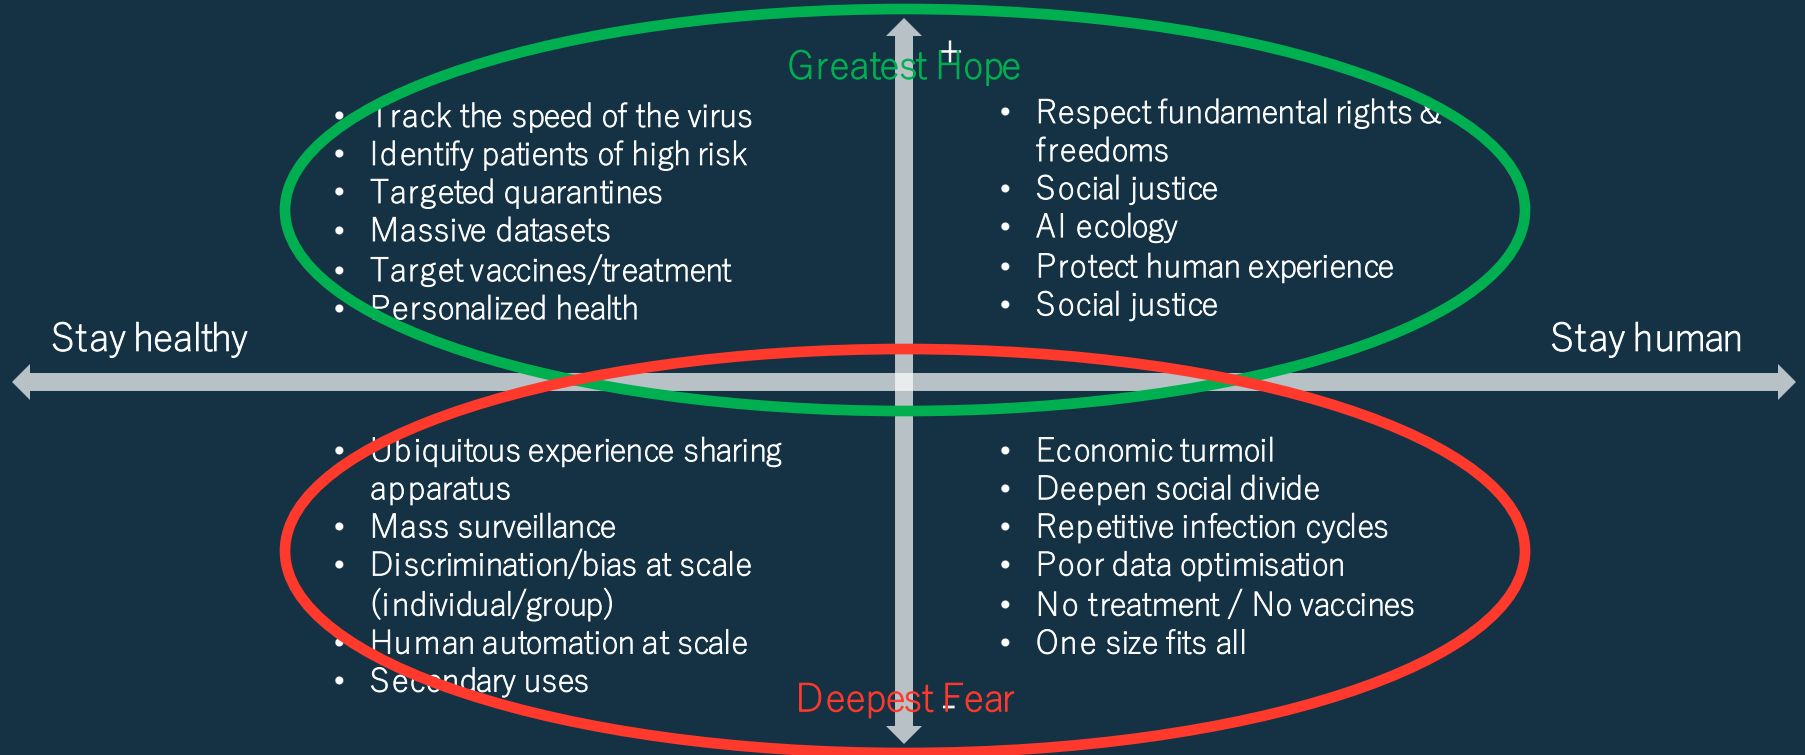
+

Greatest Hope

- Track the speed of the virus
- Identify patients of high risk
- Targeted quarantines
- Massive datasets
- Target vaccines/treatment
- Personalized health

- Respect fundamental rights & freedoms
- Social justice
- AI ecology
- Protect human experience
- Social justice

Stay healthy

Stay human

- Ubiquitous experience sharing apparatus
- Mass surveillance
- Discrimination/bias at scale (individual/group)
- Human automation at scale
- Secondary uses

- Economic turmoil
- Deepen social divide
- Repetitive infection cycles
- Poor data optimisation
- No treatment / No vaccines
- One size fits all

Deepest Fear

-